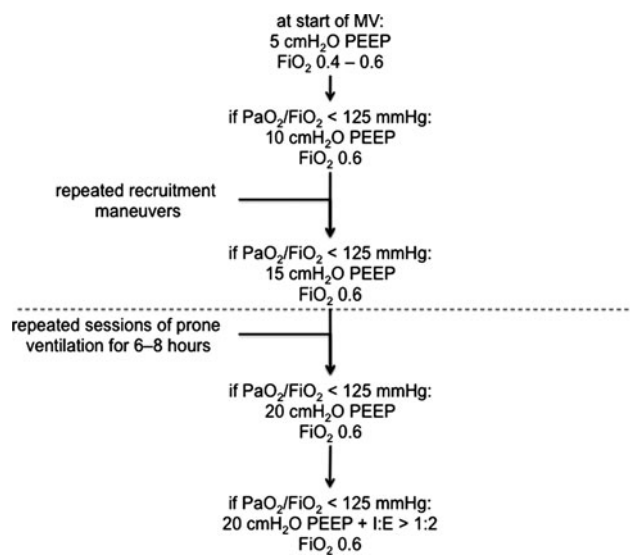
at start of MV:
5 cm$H_2O$ PEEP
$FiO_2$ 0.4 – 0.6

if $PaO_2/FiO_2$ < 125 mmHg:
10 cm$H_2O$ PEEP
$FiO_2$ 0.6

repeated recruitment maneuvers

if $PaO_2/FiO_2$ < 125 mmHg:
15 cm$H_2O$ PEEP
$FiO_2$ 0.6

repeated sessions of prone ventilation for 6–8 hours

if $PaO_2/FiO_2$ < 125 mmHg:
20 cm$H_2O$ PEEP
$FiO_2$ 0.6

if $PaO_2/FiO_2$ < 125 mmHg:
20 cm$H_2O$ PEEP + I:E > 1:2
$FiO_2$ 0.6